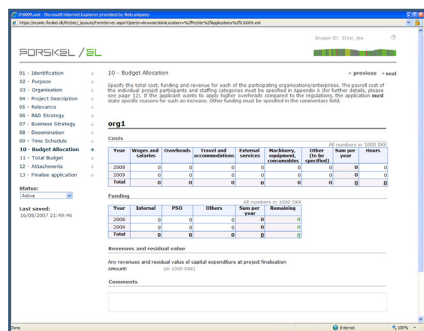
IFS0009.xml - Microsoft Internet Explorer provided by Web company

https://incubr.forskel.dk/Pinter/Layouts/Pinter.aspx?Openx=BrowserKlankcoalition%2fPrizlel%2fApplications%2fIfS0009.xml

Bruger ID: EGov_dw

FORSKEL / EL

01 - Identification
02 - Purpose
03 - Organisation
04 - Project Description
05 - Relevance
06 - R&D Strategy
07 - Business Strategy
08 - Dissemination
09 - Time Schedule
10 - Budget Allocation
11 - Total Budget
12 - Attachments
13 - Finalise application

Status:
Active

Last saved:
16/08/2007 21:49:46

10 - Budget Allocation

« previous » next

Specify the total cost, funding and revenue for each of the participating organizations/enterprises. The payroll cost of the individual project participants and staffing categories must be specified in appendix 4 (for further details, please see page 12). If the applicant wants to apply higher overheads compared to the regulations, the application need state specific reasons for such an increase. Other funding must be specified in the commentary field.

org1

Costs

All numbers in 1000 DKK

| Year | Wages and salaries | Overheads | Travel and accommodations | External services | Machinery, equipment, consumables | Other (to be specified) | Sum per year | Hours |
|---|---|---|---|---|---|---|---|---|
| 2008 | 0 | 0 | 0 | 0 | 0 | 0 | 0 | 0 |
| 2009 | 0 | 0 | 0 | 0 | 0 | 0 | 0 | 0 |
| Total | 0 | 0 | 0 | 0 | 0 | 0 | 0 | 0 |

Funding

All numbers in 1000 DKK

| Year | Internal | PSO | Others | Sum per year | Remaining |
|---|---|---|---|---|---|
| 2008 | 0 | 0 | 0 | 0 | 0 |
| 2009 | 0 | 0 | 0 | 0 | 0 |
| Total | 0 | 0 | 0 | 0 | 0 |

Revenues and residual value

Any revenues and residual value of capital expenditure at project finalisation
Amount: (in 1000 DKK)

Comments

Done

Internet

100%